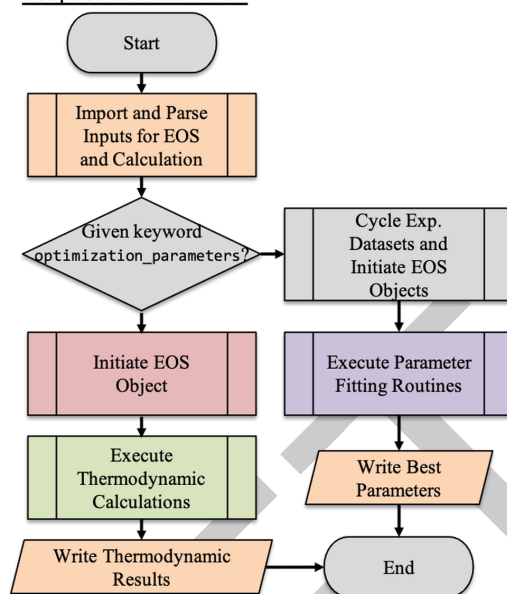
Start

Import and Parse Inputs for EOS and Calculation

Given keyword optimization_parameters?

Cycle Exp. Datasets and Initiate EOS Objects

Initiate EOS Object

Execute Parameter Fitting Routines

Execute Thermodynamic Calculations

Write Best Parameters

Write Thermodynamic Results

End